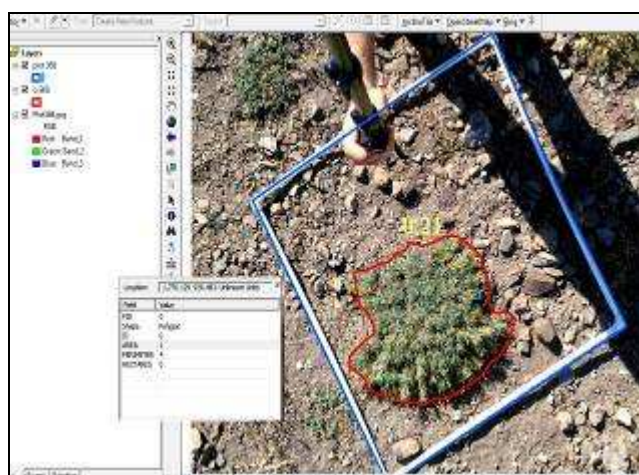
Create New Feature

ArcToolbox ▾ OpenStreetMap ▾ Blog ▾

Layers
plot 300
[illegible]
PhotoName
RGB
Red: Band_1
Green: Band_2
Blue: Band_3

18.21

Location: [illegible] Unknown Units

| Field | Value |
|---|---|
| FID | 0 |
| Shape | Polygon |
| ID | 0 |
| AREA | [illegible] |
| PERIMETER | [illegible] |
| HECTARES | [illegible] |